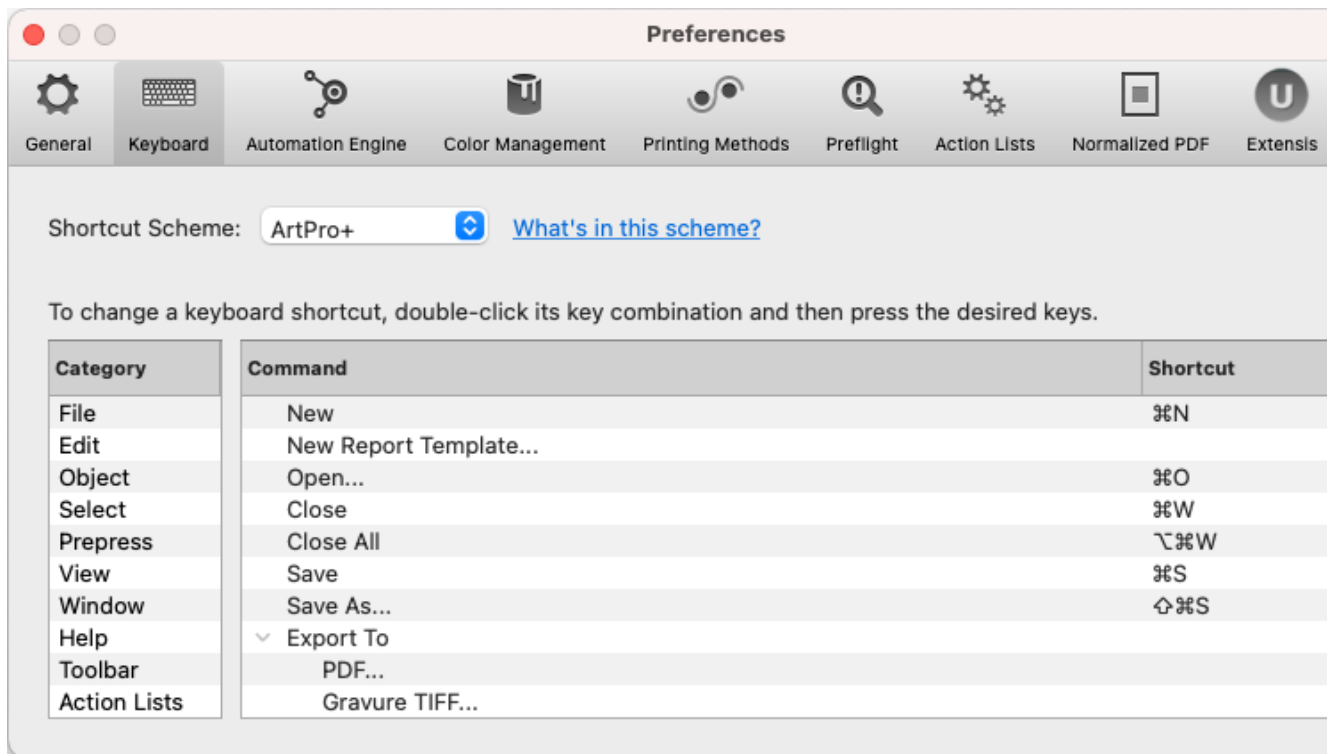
Preferences

General Keyboard Automation Engine Color Management Printing Methods Preflight Action Lists Normalized PDF Extensis

Shortcut Scheme: ArtPro+ What's in this scheme?

To change a keyboard shortcut, double-click its key combination and then press the desired keys.

| Category |
|---|
| File |
| Edit |
| Object |
| Select |
| Prepress |
| View |
| Window |
| Help |
| Toolbar |
| Action Lists |

| Command | Shortcut |
|---|---|
| New | ⌘N |
| New Report Template... | |
| Open... | ⌘O |
| Close | ⌘W |
| Close All | ⌥⌘W |
| Save | ⌘S |
| Save As... | ⇧⌘S |
| Export To | |
| PDF... | |
| Gravure TIFF... | |